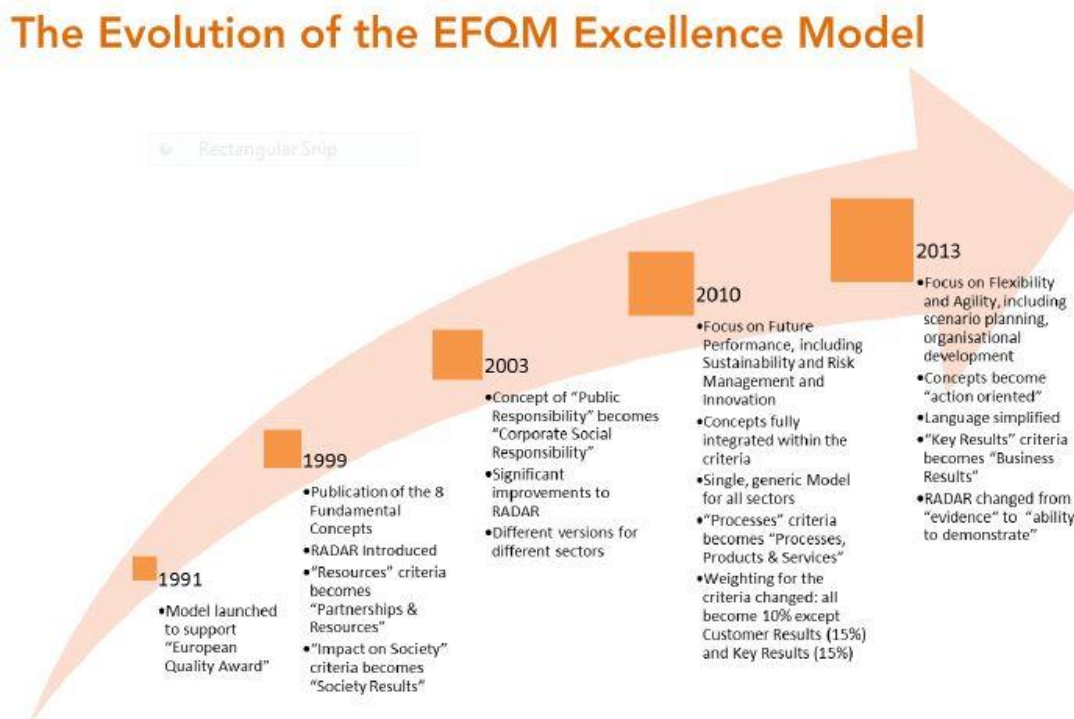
The Evolution of the EFQM Excellence Model

Rectangular Snip

1991
•Model launched to support "European Quality Award"

1999
•Publication of the 8 Fundamental Concepts
•RADAR Introduced
•"Resources" criteria becomes "Partnerships & Resources"
•"Impact on Society" criteria becomes "Society Results"

2003
•Concept of "Public Responsibility" becomes "Corporate Social Responsibility"
•Significant improvements to RADAR
•Different versions for different sectors

2010
•Focus on Future Performance, including Sustainability and Risk Management and Innovation
•Concepts fully integrated within the criteria
•Single, generic Model for all sectors
•"Processes" criteria becomes "Processes, Products & Services"
•Weighting for the criteria changed: all become 10% except Customer Results (15%) and Key Results (15%)

2013
•Focus on Flexibility and Agility, including scenario planning, organisational development
•Concepts become "action oriented"
•Language simplified
•"Key Results" criteria becomes "Business Results"
•RADAR changed from "evidence" to "ability to demonstrate"